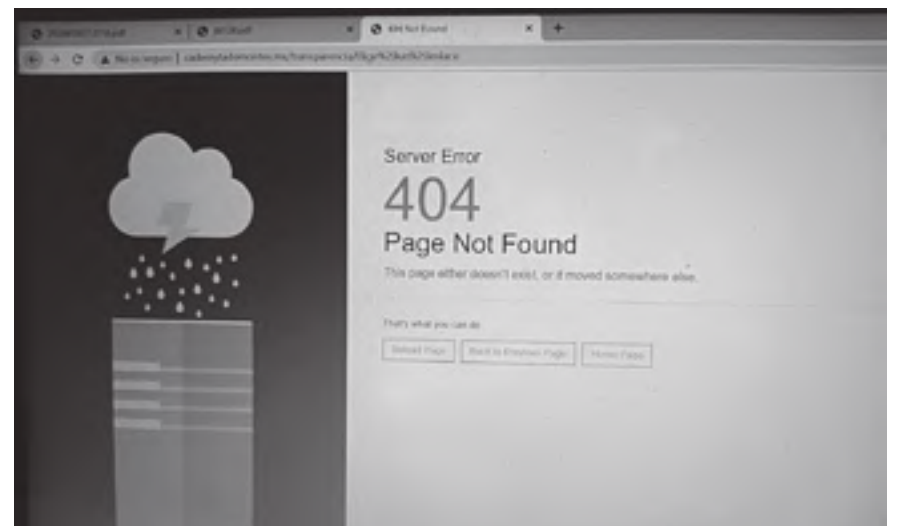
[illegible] | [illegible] | 404 Not Found | +

No es seguro | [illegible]

Server Error

404

Page Not Found

This page either doesn't exist, or it moved somewhere else.

That's what you can do

Reload Page | Back to Previous Page | Home Page